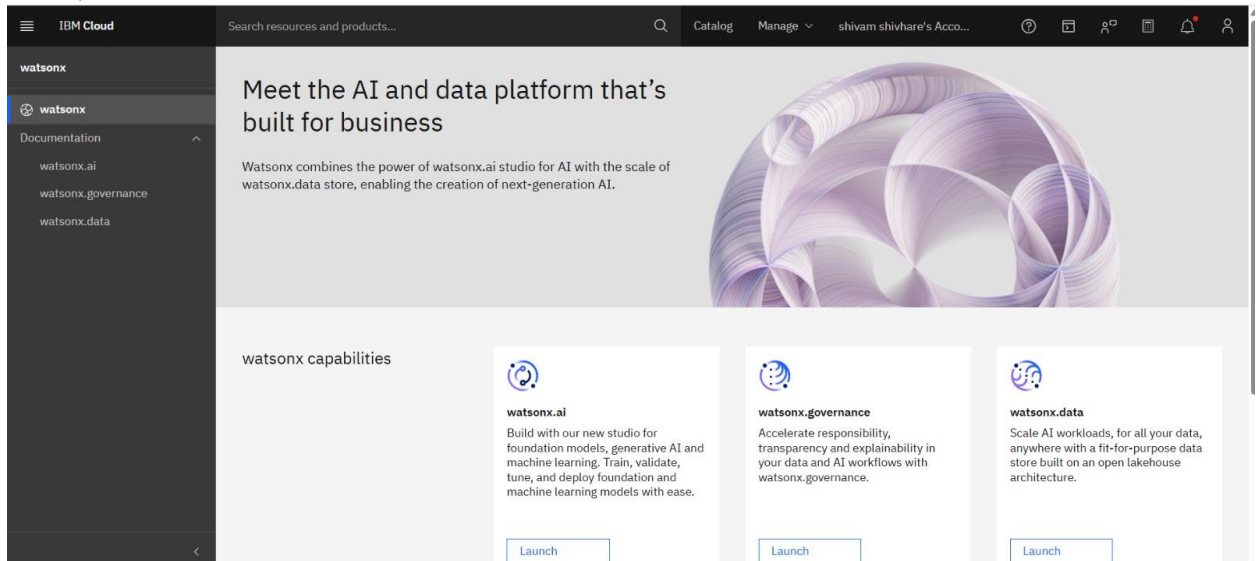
IBM Cloud

Search resources and products...

Catalog

Manage

shivam shivhare's Acco...

watsonx

watsonx

Documentation

watsonx.ai

watsonx.governance

watsonx.data

Meet the AI and data platform that's built for business

Watsonx combines the power of watsonx.ai studio for AI with the scale of watsonx.data store, enabling the creation of next-generation AI.

watsonx capabilities

watsonx.ai

Build with our new studio for foundation models, generative AI and machine learning. Train, validate, tune, and deploy foundation and machine learning models with ease.

Launch

watsonx.governance

Accelerate responsibility, transparency and explainability in your data and AI workflows with watsonx.governance.

Launch

watsonx.data

Scale AI workloads, for all your data, anywhere with a fit-for-purpose data store built on an open lakehouse architecture.

Launch